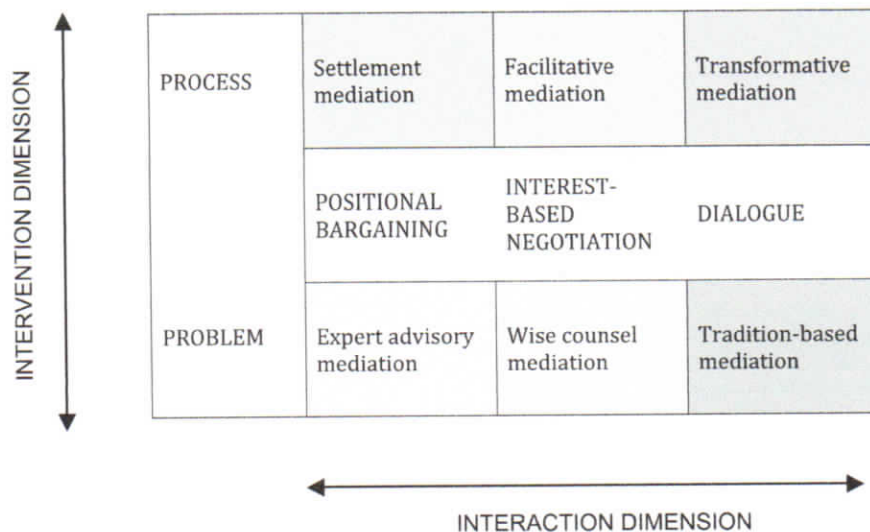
INTERVENTION DIMENSION

| PROCESS | Settlement mediation | Facilitative mediation | Transformative mediation |
|---|---|---|---|
| | POSITIONAL BARGAINING | INTEREST-BASED NEGOTIATION | DIALOGUE |
| PROBLEM | Expert advisory mediation | Wise counsel mediation | Tradition-based mediation |

INTERACTION DIMENSION